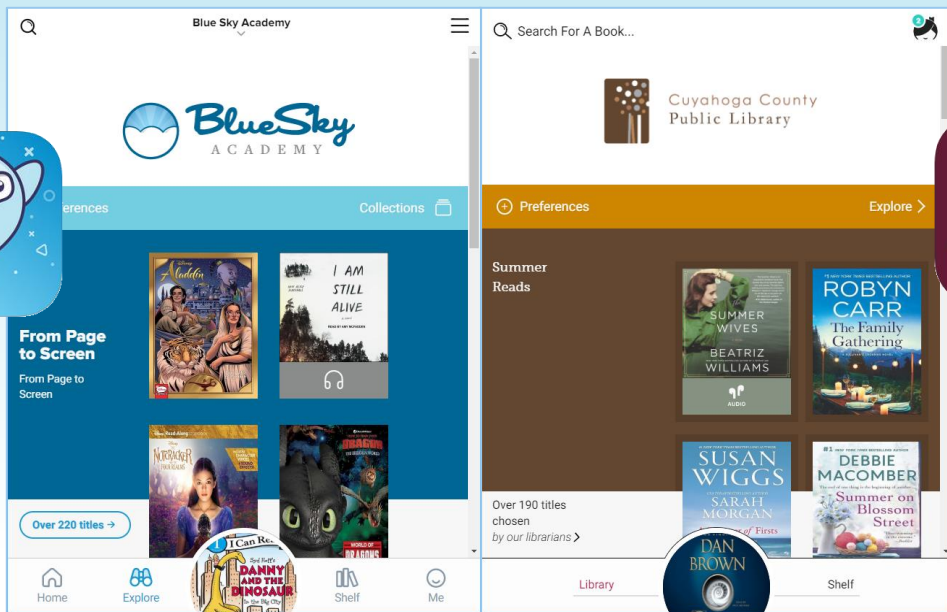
Blue Sky Academy

BlueSky ACADEMY

erences

Collections

From Page to Screen

From Page to Screen

Aladdin

I AM STILL ALIVE

Nutcracker

DRAGONS

Over 220 titles →

Home

Explore

I Can Re

DANNY AND THE DINOSAUR

Shelf

Me

Search For A Book...

3

Cuyahoga County Public Library

Preferences

Explore >

Summer Reads

SUMMER WIVES

BEATRIZ WILLIAMS

AUDIO

ROBYN CARR

The Family Gathering

SUSAN WIGGS

SARAH MORGAN

DEBBIE MACOMBER

Summer on Blossom Street

Over 190 titles chosen by our librarians >

Library

DAN BROWN

Shelf